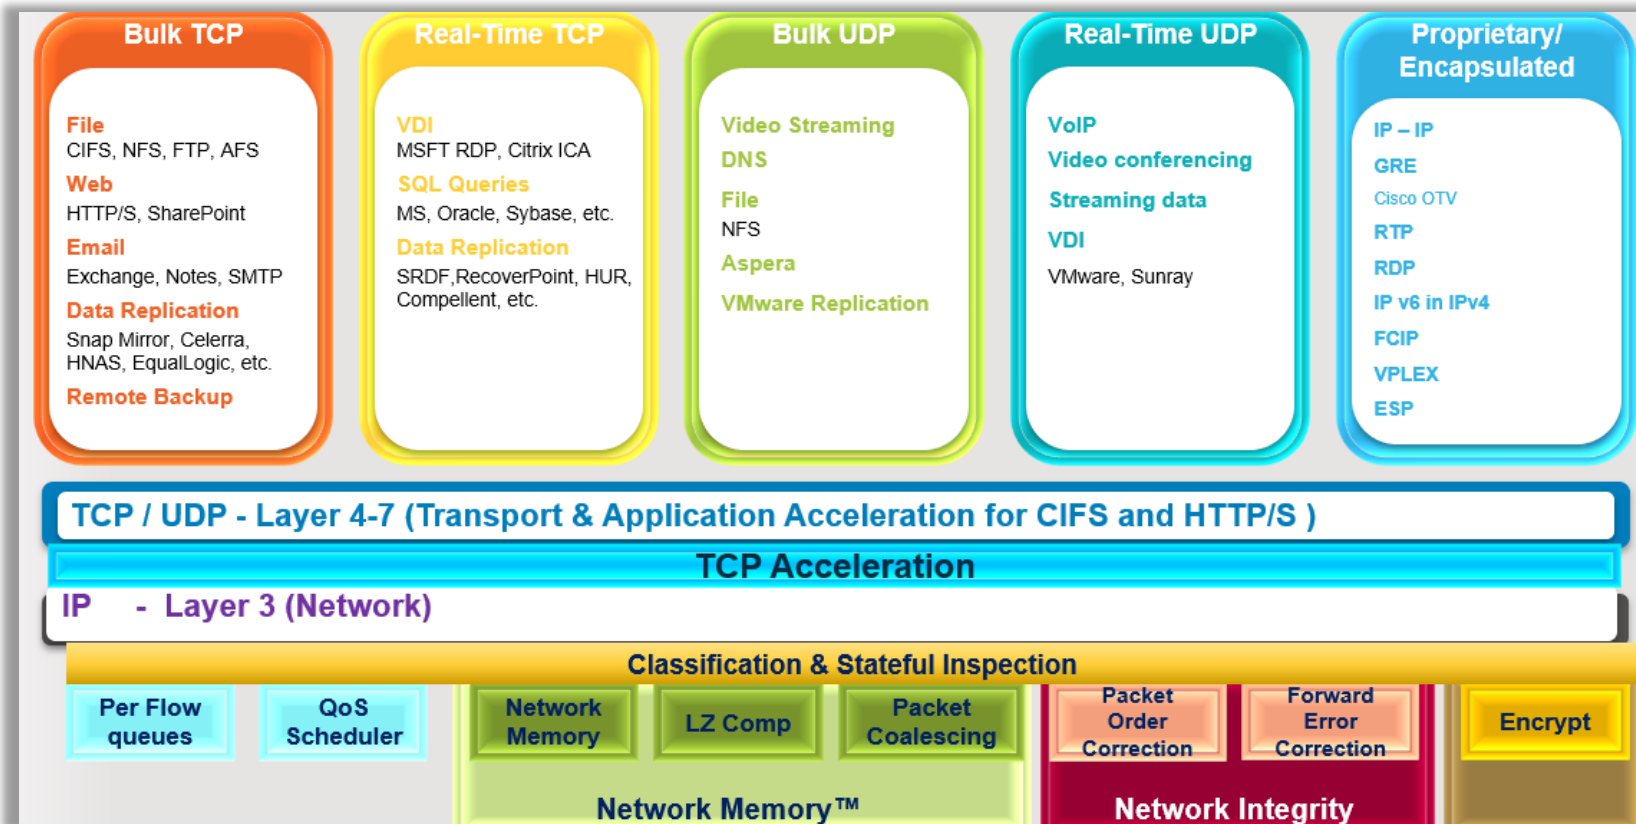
Bulk TCP

File
CIFS, NFS, FTP, AFS
Web
HTTP/S, SharePoint
Email
Exchange, Notes, SMTP
Data Replication
Snap Mirror, Celerra, HNAS, EqualLogic, etc.
Remote Backup

Real-Time TCP

VDI
MSFT RDP, Citrix ICA
SQL Queries
MS, Oracle, Sybase, etc.
Data Replication
SRDF,RecoverPoint, HUR, Compellent, etc.

Bulk UDP

Video Streaming
DNS
File
NFS
Aspera
VMware Replication

Real-Time UDP

VoIP
Video conferencing
Streaming data
VDI
VMware, Sunray

Proprietary/ Encapsulated

IP – IP
GRE
Cisco OTV
RTP
RDP
IP v6 in IPv4
FCIP
VPLEX
ESP

TCP / UDP - Layer 4-7 (Transport & Application Acceleration for CIFS and HTTP/S )

TCP Acceleration

IP - Layer 3 (Network)

Classification & Stateful Inspection

Per Flow queues

QoS Scheduler

Network Memory

LZ Comp

Packet Coalescing

Packet Order Correction

Forward Error Correction

Encrypt

Network Memory™

Network Integrity